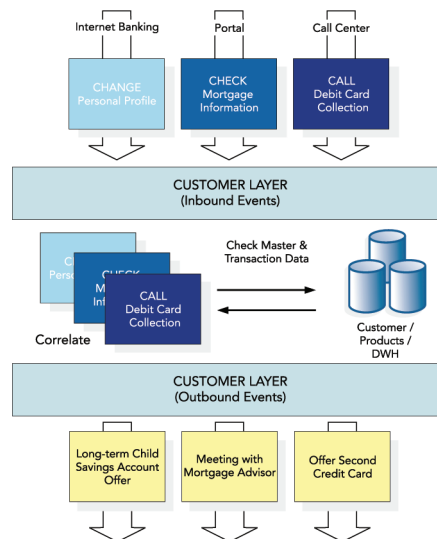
Internet Banking

Portal

Call Center

CHANGE
Personal Profile

CHECK
Mortgage
Information

CALL
Debit Card
Collection

CUSTOMER LAYER
(Inbound Events)

C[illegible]
Perso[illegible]

CHECK
M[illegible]
Inf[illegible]

CALL
Debit Card
Collection

Check Master &
Transaction Data

Correlate

Customer /
Products /
DWH

CUSTOMER LAYER
(Outbound Events)

Long-term Child
Savings Account
Offer

Meeting with
Mortgage Advisor

Offer Second
Credit Card